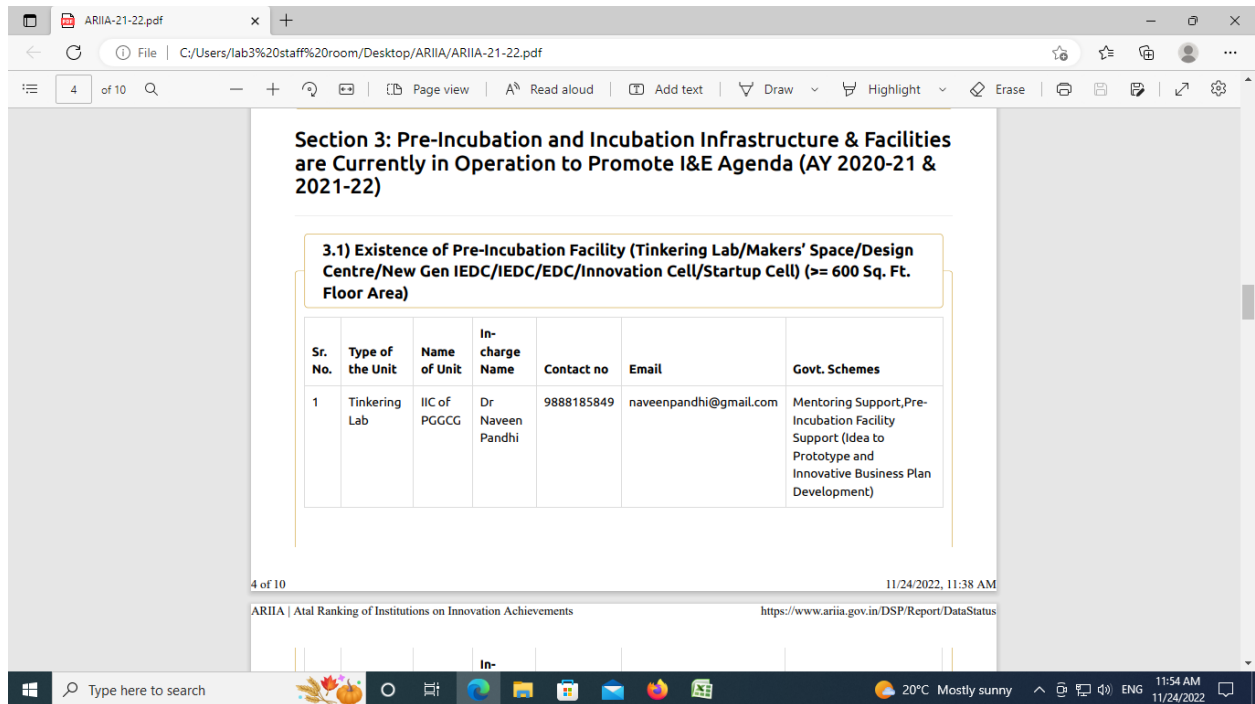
ARIIA-21-22.pdf × +

File | C:/Users/lab3%20staff%20room/Desktop/ARIIA/ARIIA-21-22.pdf

4 of 10 Page view Read aloud Add text Draw Highlight Erase

Section 3: Pre-Incubation and Incubation Infrastructure & Facilities are Currently in Operation to Promote I&E Agenda (AY 2020-21 & 2021-22)

3.1) Existence of Pre-Incubation Facility (Tinkering Lab/Makers' Space/Design Centre/New Gen IEDC/IEDC/EDC/Innovation Cell/Startup Cell) (>= 600 Sq. Ft. Floor Area)

| Sr. No. | Type of the Unit | Name of Unit | In-charge Name | Contact no | Email | Govt. Schemes |
|---|---|---|---|---|---|---|
| 1 | Tinkering Lab | IIC of PGGCG | Dr Naveen Pandhi | 9888185849 | naveenpandhi@gmail.com | Mentoring Support,Pre-Incubation Facility Support (Idea to Prototype and Innovative Business Plan Development) |

4 of 10 11/24/2022, 11:38 AM

ARIIA | Atal Ranking of Institutions on Innovation Achievements https://www.ariia.gov.in/DSP/Report/DataStatus

In-

Type here to search 20°C Mostly sunny ENG 11:54 AM 11/24/2022